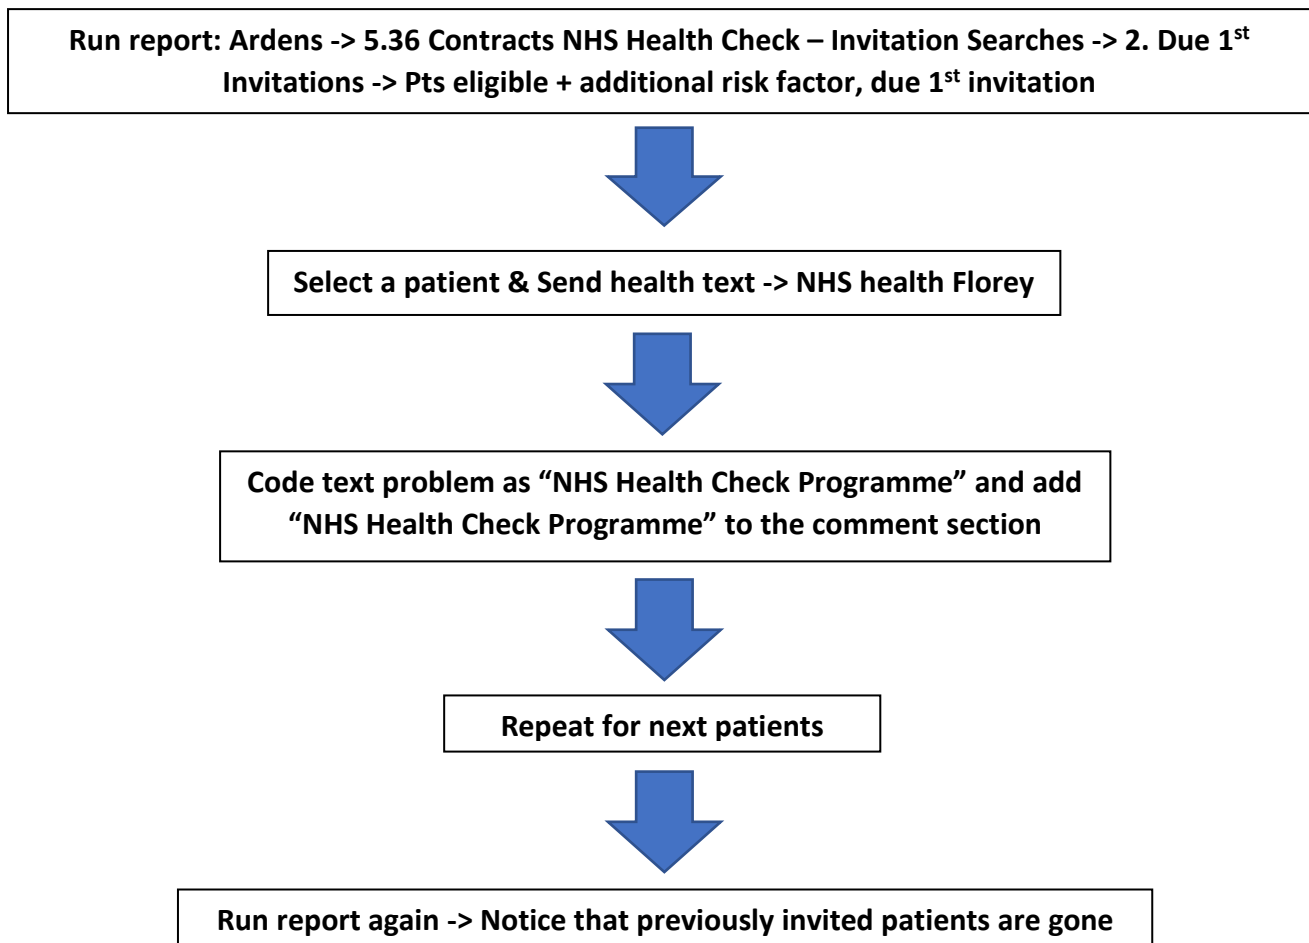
Run report: Ardens -> 5.36 Contracts NHS Health Check – Invitation Searches -> 2. Due 1$^{st}$ Invitations -> Pts eligible + additional risk factor, due 1$^{st}$ invitation

Select a patient & Send health text -> NHS health Florey

Code text problem as “NHS Health Check Programme” and add “NHS Health Check Programme” to the comment section

Repeat for next patients

Run report again -> Notice that previously invited patients are gone